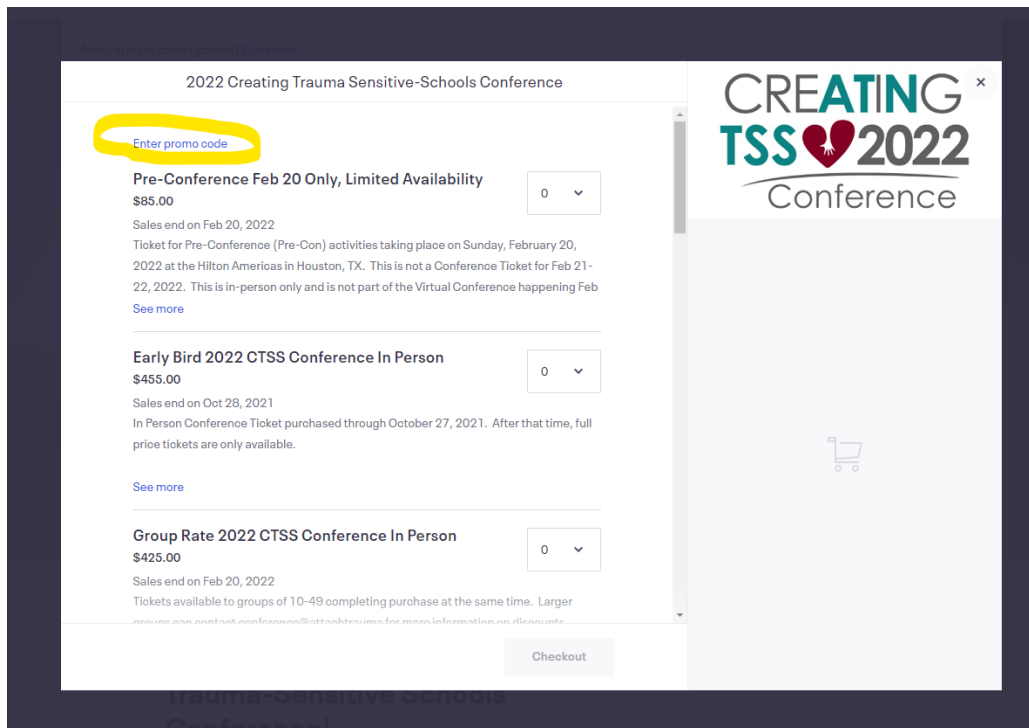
Need to make some updates? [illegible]

2022 Creating Trauma Sensitive-Schools Conference

Enter promo code

Pre-Conference Feb 20 Only, Limited Availability
$85.00
Sales end on Feb 20, 2022
Ticket for Pre-Conference (Pre-Con) activities taking place on Sunday, February 20, 2022 at the Hilton Americas in Houston, TX. This is not a Conference Ticket for Feb 21-22, 2022. This is in-person only and is not part of the Virtual Conference happening Feb
See more

0

Early Bird 2022 CTSS Conference In Person
$455.00
Sales end on Oct 28, 2021
In Person Conference Ticket purchased through October 27, 2021. After that time, full price tickets are only available.

See more

0

Group Rate 2022 CTSS Conference In Person
$425.00
Sales end on Feb 20, 2022
Tickets available to groups of 10-49 completing purchase at the same time. Larger groups can contact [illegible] for more information on discounts.

0

Checkout

CREATING
TSS 2022
Conference

×

Trauma-Sensitive Schools
Conference!